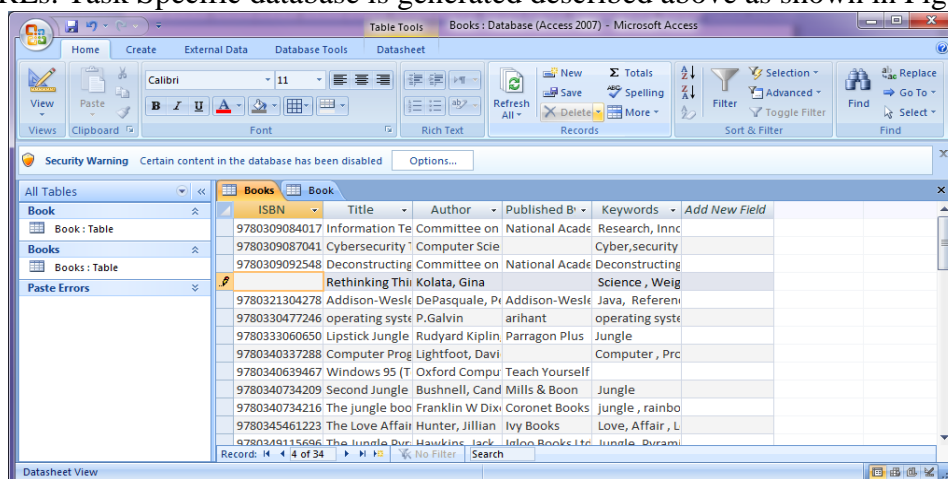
REs. Task Specific database is generated described above as shown in Fig

Table Tools Books : Database (Access 2007) - Microsoft Access

Home Create External Data Database Tools Datasheet

View
Views
Paste
Clipboard
Calibri 11
B I U A
Font
Rich Text
Refresh All
New
Save
Delete
Totals
Spelling
More
Records
Filter
Selection
Advanced
Toggle Filter
Sort & Filter
Find
Replace
Go To
Select
Find

Security Warning Certain content in the database has been disabled Options...

All Tables
Book
Book : Table
Books
Books : Table
Paste Errors

Books Book

| ISBN | Title | Author | Published B | Keywords | Add New Field |
|---|---|---|---|---|---|
| 9780309084017 | Information Te | Committee on | National Acade | Research, Innc | |
| 9780309087041 | Cybersecurity T | Computer Scie | | Cyber,security | |
| 9780309092548 | Deconstructing | Committee on | National Acade | Deconstructing | |
| | Rethinking Thi | Kolata, Gina | | Science , Weig | |
| 9780321304278 | Addison-Wesle | DePasquale, Pe | Addison-Wesle | Java, Referen | |
| 9780330477246 | operating syste | P.Galvin | arihant | operating syste | |
| 9780333060650 | Lipstick Jungle | Rudyard Kiplin | Parragon Plus | Jungle | |
| 9780340337288 | Computer Prog | Lightfoot, Davi | | Computer , Prc | |
| 9780340639467 | Windows 95 (T | Oxford Comput | Teach Yourself | | |
| 9780340734209 | Second Jungle | Bushnell, Cand | Mills & Boon | Jungle | |
| 9780340734216 | The jungle boo | Franklin W Dix | Coronet Books | jungle , rainbo | |
| 9780345461223 | The Love Affair | Hunter, Jillian | Ivy Books | Love, Affair , L | |
| 9780349115696 | The Jungle Pyr | Hawkins, Jack | Igloo Books Ltd | Jungle, Pyrami | |

Record: 4 of 34 No Filter Search

Datasheet View